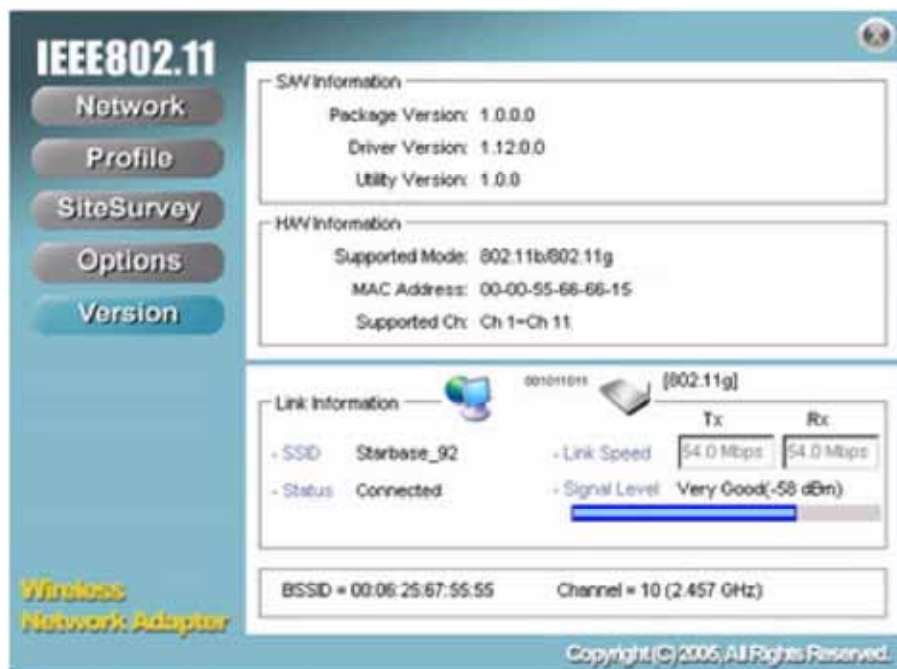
IEEE802.11

Network

Profile

SiteSurvey

Options

Version

S/W Information

Package Version: 1.0.0.0

Driver Version: 1.12.0.0

Utility Version: 1.0.0

H/W Information

Supported Mode: 802.11b/802.11g

MAC Address: 00-00-55-66-66-15

Supported Ch: Ch 1~Ch 11

Link Information

001011011

[802.11g]

Tx

Rx

- SSID Starbase_92

- Link Speed 54.0 Mbps 54.0 Mbps

- Status Connected

- Signal Level Very Good(-58 dBm)

BSSID = 00:06:25:67:55:55

Channel = 10 (2.457 GHz)

Wireless Network Adapter

Copyright(C) 2006, All Rights Reserved.